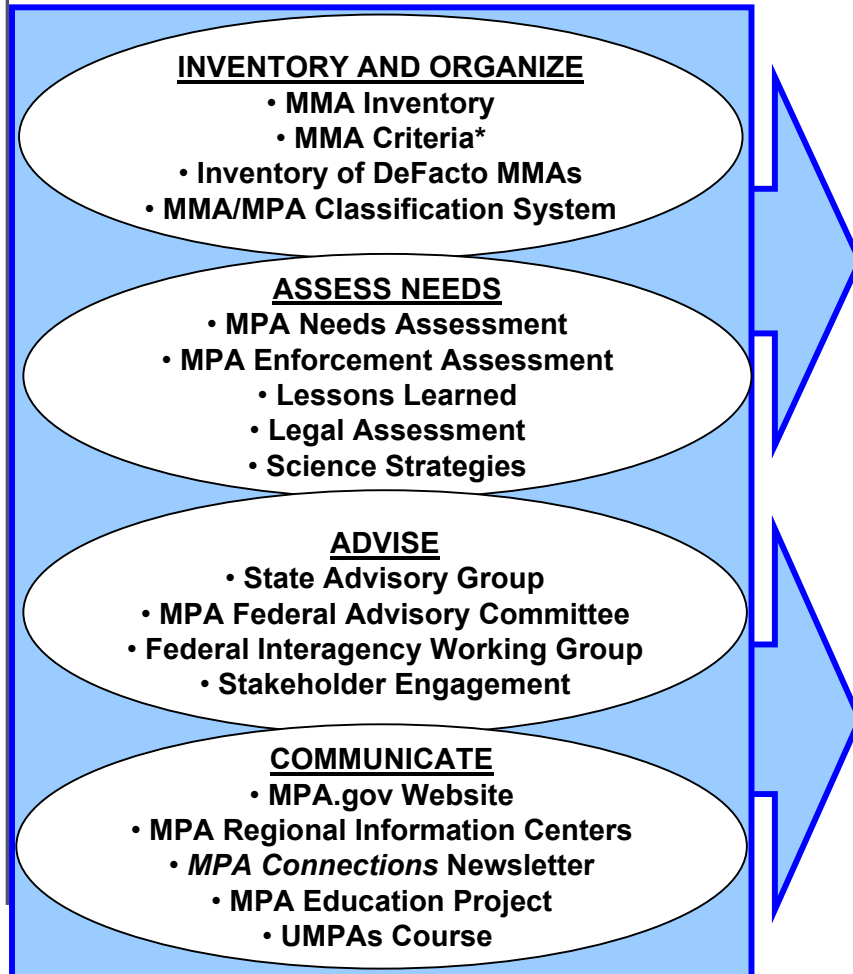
INVENTORY AND ORGANIZE
• MMA Inventory
• MMA Criteria*
• Inventory of DeFacto MMAs
• MMA/MPA Classification System

ASSESS NEEDS
• MPA Needs Assessment
• MPA Enforcement Assessment
• Lessons Learned
• Legal Assessment
• Science Strategies

ADVISE
• State Advisory Group
• MPA Federal Advisory Committee
• Federal Interagency Working Group
• Stakeholder Engagement

COMMUNICATE
• MPA.gov Website
• MPA Regional Information Centers
• MPA Connections Newsletter
• MPA Education Project
• UMPAs Course